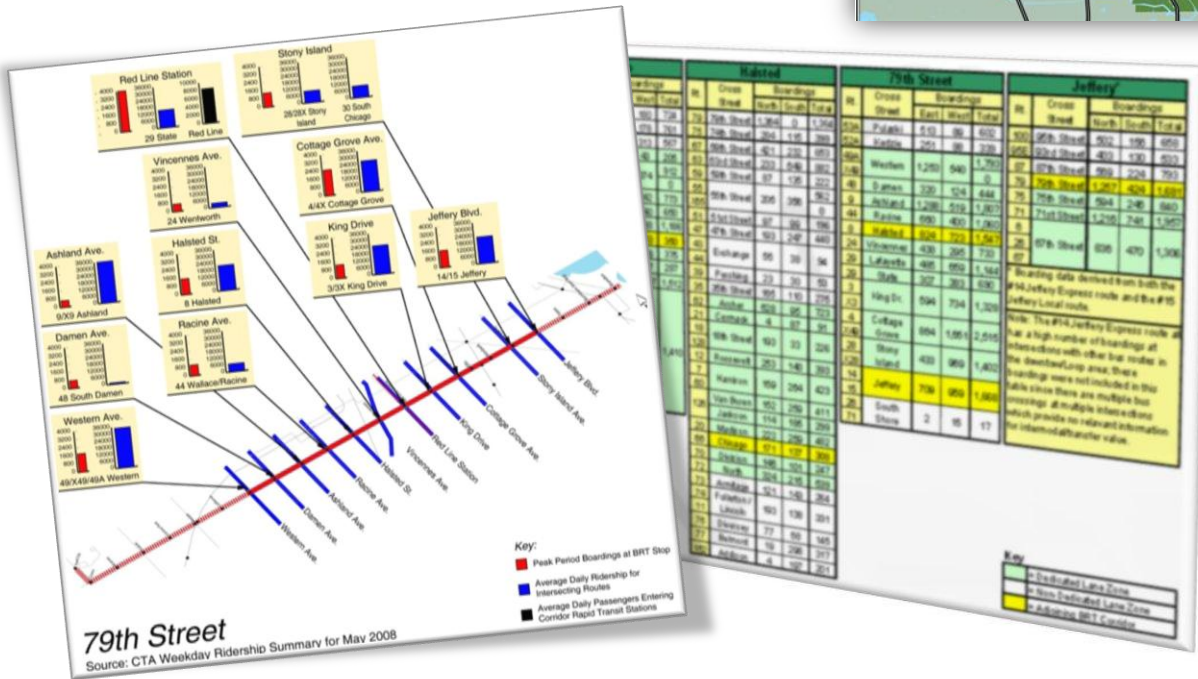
Red Line Station
29 State
Red Line

Stony Island
28/28X Stony Island
30 South Chicago

Vincennes Ave.
24 Wentworth

Cottage Grove Ave.
4/4X Cottage Grove

Halsted St.
8 Halsted

King Drive
3/3X King Drive

Jeffery Blvd.
14/15 Jeffery

Ashland Ave.
9/X9 Ashland

Racine Ave.
44 Wallace/Racine

Damen Ave.
48 South Damen

Western Ave.
49/X49/49A Western

Western Ave.
Damen Ave.
Ashland Ave.
Racine Ave.
Halsted St.
Vincennes Ave.
Red Line Station
King Drive
Cottage Grove Ave.
Stony Island Ave.
Jeffery Blvd.

Key:
Peak Period Boardings at BRT Stop
Average Daily Ridership for Intersecting Routes
Average Daily Passengers Entering Corridor Rapid Transit Stations

79th Street
Source: CTA Weekday Ridership Summary for May 2008

Halsted

79th Street

| Rt | Cross Street | Boardings | | |
|---|---|---|---|---|
| | | East | West | Total |
| | Pulaski | 513 | 89 | 602 |
| | Kedzie | 251 | 88 | 339 |
| | Western | 1,250 | 540 | 1,790 |
| | Damen | 320 | 124 | 444 |
| | Ashland | 1,288 | 519 | 1,807 |
| | Racine | 680 | 400 | 1,080 |
| | Halsted | 824 | 723 | 1,547 |
| | Vincennes | 430 | 295 | 730 |
| | Lafayette | 495 | 659 | 1,144 |
| | State | 327 | 363 | 690 |
| | King Dr. | 594 | 734 | 1,328 |
| | Cottage Grove | 864 | 1,651 | 2,515 |
| | Stony Island | 433 | 969 | 1,402 |
| | Jeffery | 709 | 959 | 1,668 |
| | South Shore | 2 | 15 | 17 |

Jeffery*

* Boarding data derived from both the #14 Jeffery Express route and the #15 Jeffery Local route.

Note: The #14 Jeffery Express route also has a high number of boardings at intersections with other bus routes in the downtown/Loop area; these boardings were not included in this table since there are multiple bus crossings at multiple intersections which provide no relevant information for intermodal transfer value.

Key
= Dedicated Lane Zone
= Non-Dedicated Lane Zone
= Adjoining BRT Corridor